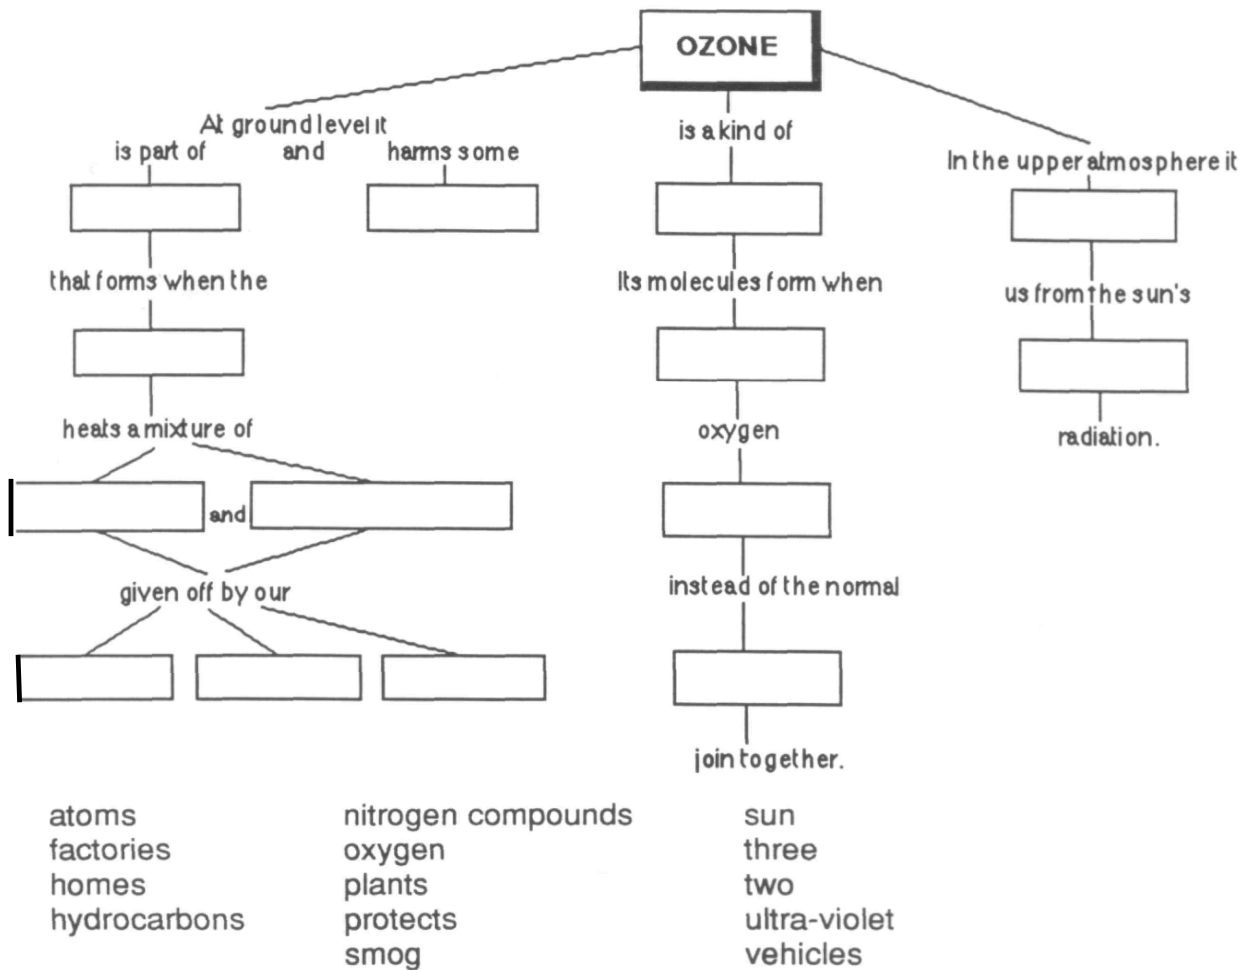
OZONE

At ground level it
is part of
and
harms some

that forms when the

heats a mixture of

and

given off by our

is a kind of

Its molecules form when

oxygen

instead of the normal

join together.

In the upper atmosphere it

us from the sun's

radiation.

atoms
factories
homes
hydrocarbons

nitrogen compounds
oxygen
plants
protects
smog

sun
three
two
ultra-violet
vehicles